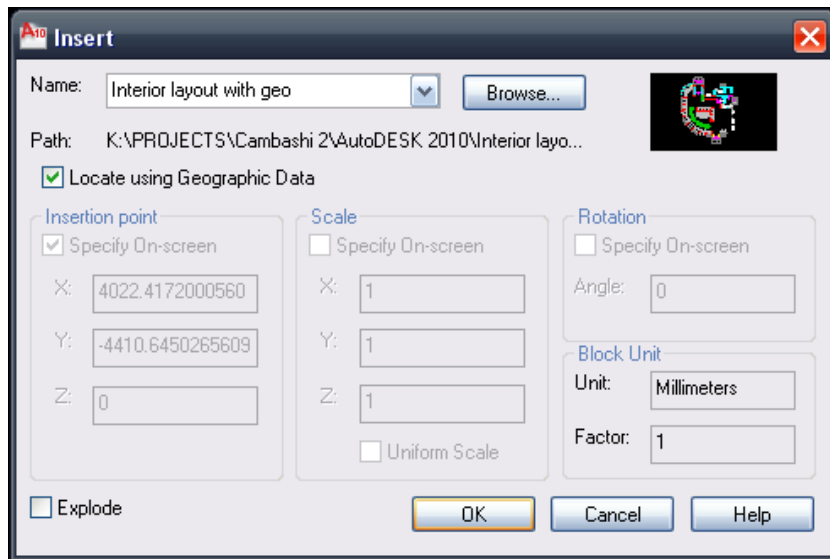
Insert

Name: Interior layout with geo

Browse...

Path: K:\PROJECTS\Cambashi 2\AutoDESK 2010\Interior layo...

Locate using Geographic Data

Insertion point

Specify On-screen

X: 4022.4172000560

Y: -4410.6450265609

Z: 0

Scale

Specify On-screen

X: 1

Y: 1

Z: 1

Uniform Scale

Rotation

Specify On-screen

Angle: 0

Block Unit

Unit: Millimeters

Factor: 1

Explode

OK

Cancel

Help